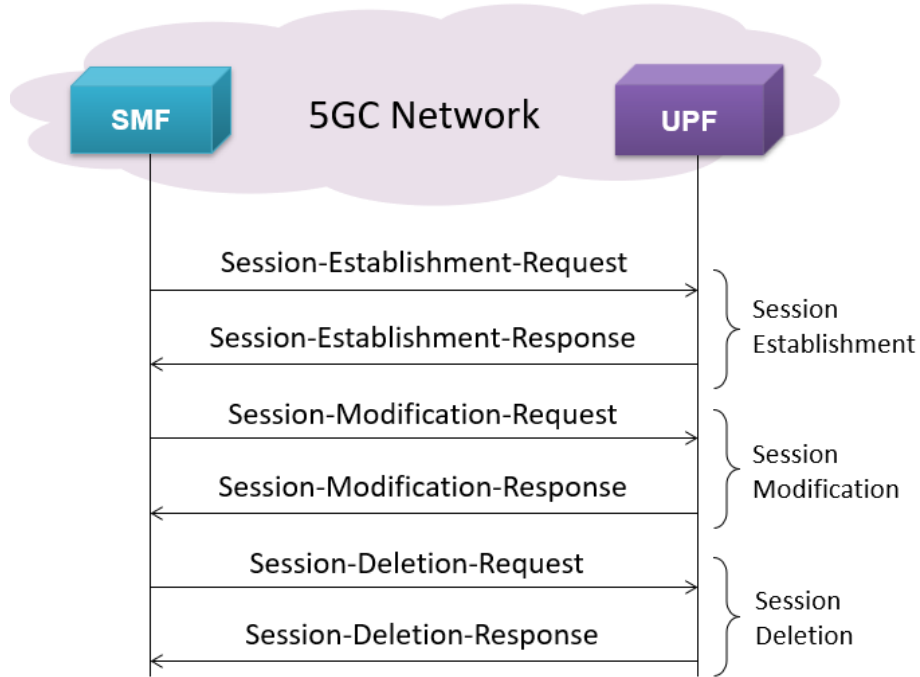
SMF

5GC Network

UPF

Session-Establishment-Request

Session-Establishment-Response

Session Establishment

Session-Modification-Request

Session-Modification-Response

Session Modification

Session-Deletion-Request

Session-Deletion-Response

Session Deletion